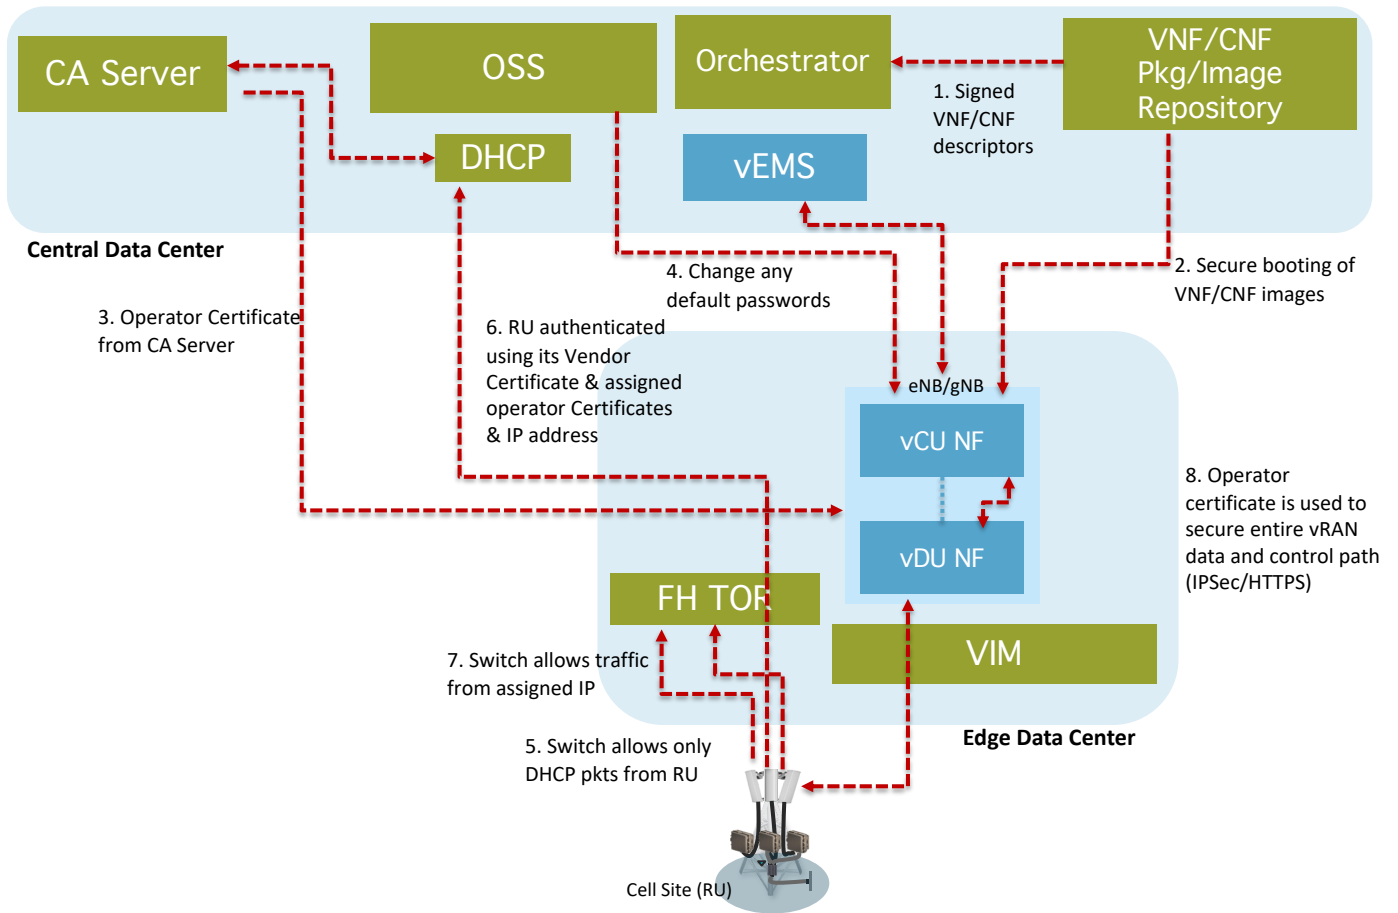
CA Server

OSS

Orchestrator

VNF/CNF Pkg/Image Repository

1. Signed VNF/CNF descriptors

DHCP

vEMS

Central Data Center

2. Secure booting of VNF/CNF images

4. Change any default passwords

3. Operator Certificate from CA Server

6. RU authenticated using its Vendor Certificate & assigned operator Certificates & IP address

eNB/gNB

vCU NF

vDU NF

8. Operator certificate is used to secure entire vRAN data and control path (IPSec/HTTPS)

FH TOR

VIM

7. Switch allows traffic from assigned IP

Edge Data Center

5. Switch allows only DHCP pkts from RU

Cell Site (RU)